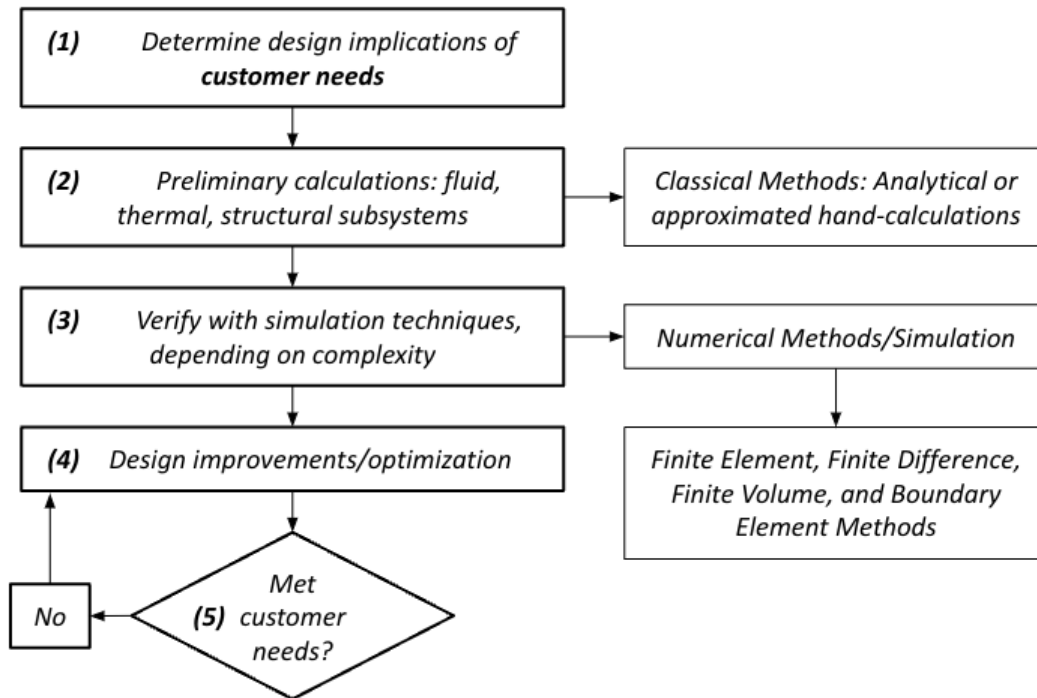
(1) Determine design implications of customer needs

(2) Preliminary calculations: fluid, thermal, structural subsystems

Classical Methods: Analytical or approximated hand-calculations

(3) Verify with simulation techniques, depending on complexity

Numerical Methods/Simulation

Finite Element, Finite Difference, Finite Volume, and Boundary Element Methods

(4) Design improvements/optimization

(5) Met customer needs?

No